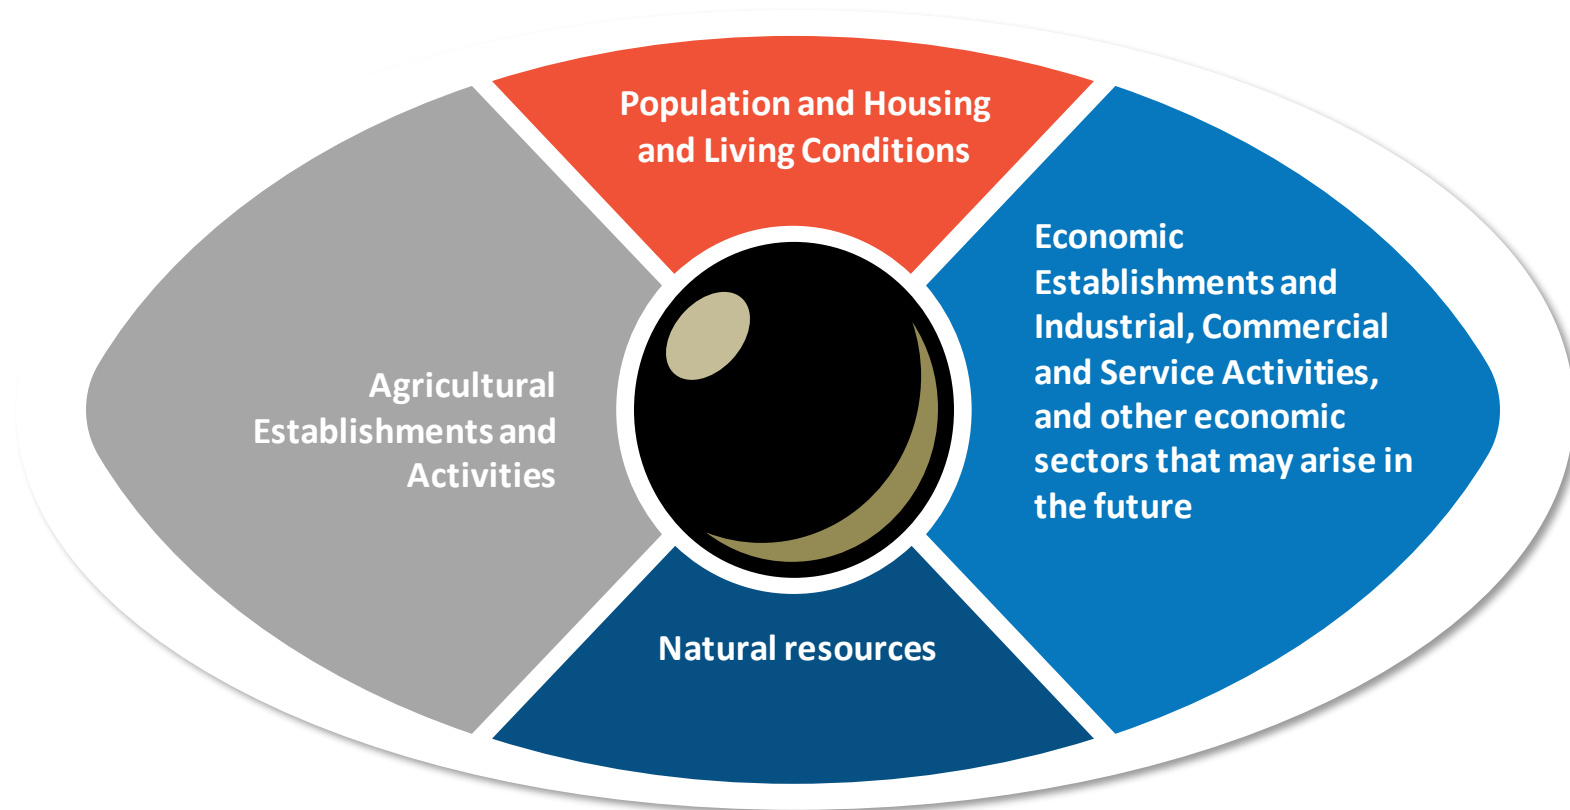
Population and Housing and Living Conditions

Agricultural Establishments and Activities

Economic Establishments and Industrial, Commercial and Service Activities, and other economic sectors that may arise in the future

Natural resources